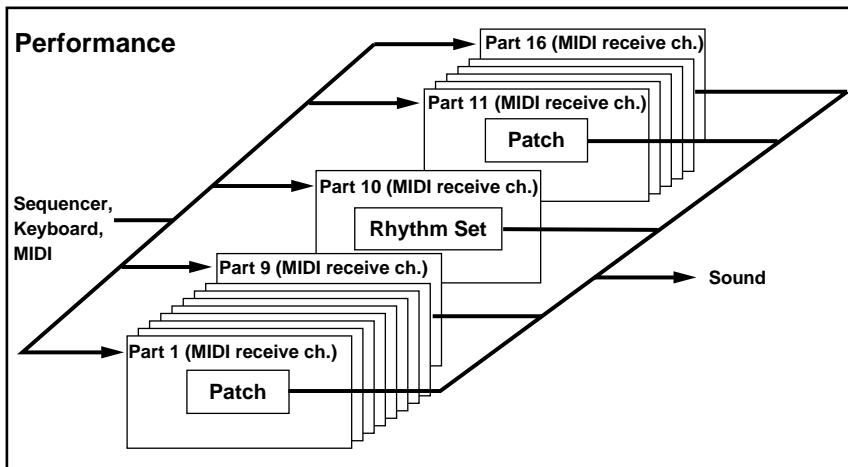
Performance

Part 16 (MIDI receive ch.)

Part 11 (MIDI receive ch.)

Patch

Part 10 (MIDI receive ch.)

Rhythm Set

Sequencer, Keyboard, MIDI

Part 9 (MIDI receive ch.)

Sound

Part 1 (MIDI receive ch.)

Patch